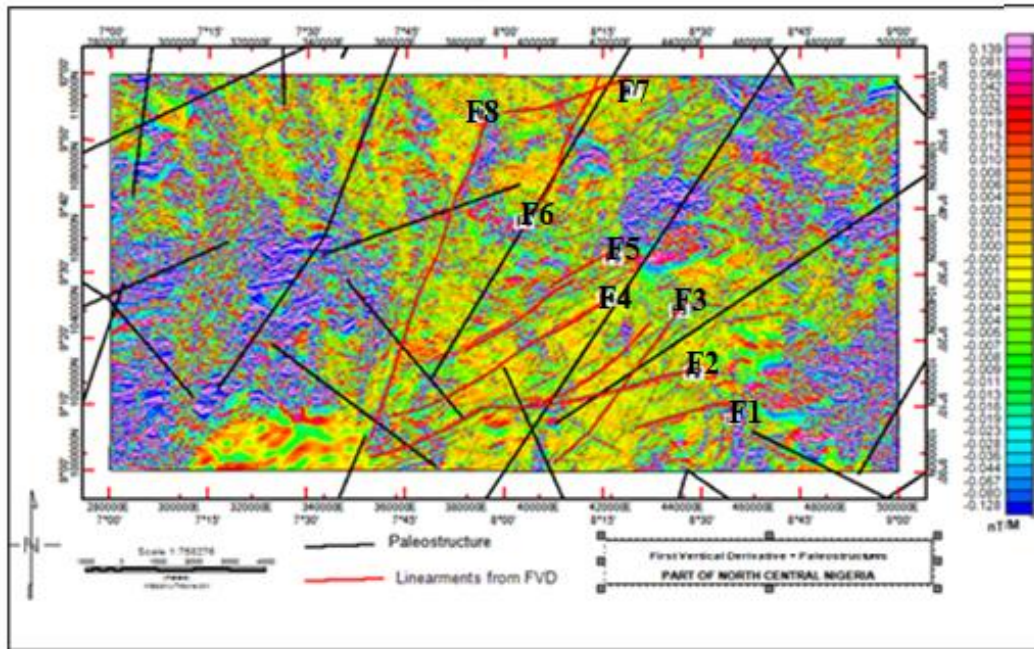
7°00' 7°15' 7°30' 7°45' 8°00' 8°15' 8°30' 8°45' 9°00'
280000E 300000E 320000E 340000E 360000E 380000E 400000E 420000E 440000E 460000E 480000E 500000E

F8
F7
F6
F5
F4
F3
F2
F1

280000E 300000E 320000E 340000E 360000E 380000E 400000E 420000E 440000E 460000E 480000E 500000E
7°00' 7°15' 7°30' 7°45' 8°00' 8°15' 8°30' 8°45' 9°00'

0.139
0.081
0.056
0.042
0.032
0.025
0.019
0.015
0.012
0.010
0.008
0.006
0.004
0.003
0.002
0.001
0.000
-0.000
-0.001
-0.002
-0.003
-0.004
-0.005
-0.006
-0.007
-0.008
-0.009
-0.011
-0.013
-0.016
-0.019
-0.023
-0.028
-0.036
-0.044
-0.057
-0.080
-0.128
nT/M

N

Scale 1:750000
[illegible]

Paleostructure
Lineaments from FVD

First Vertical Derivative + Paleostructures
PART OF NORTH CENTRAL NIGERIA